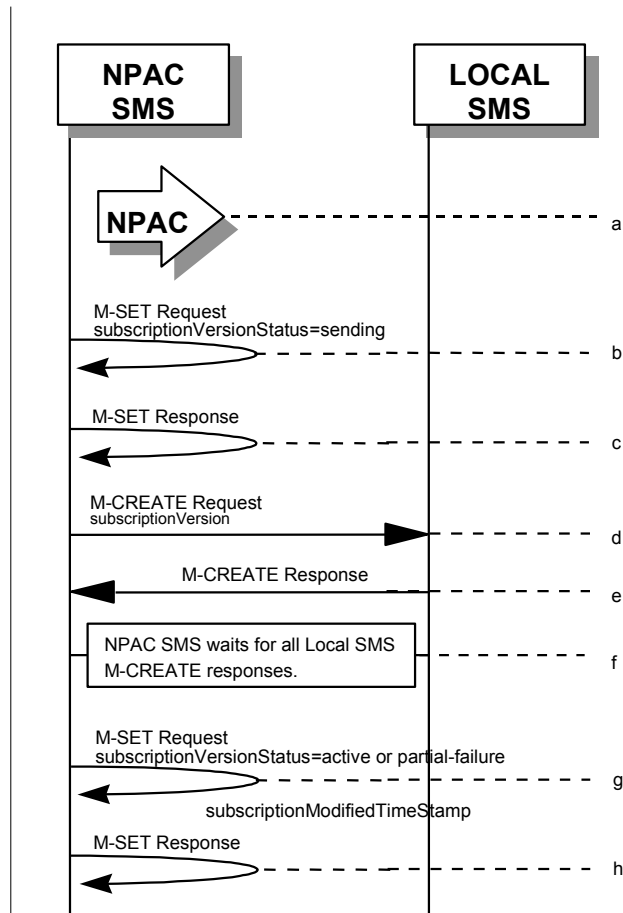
NPAC SMS

LOCAL SMS

NPAC

a

M-SET Request
subscriptionVersionStatus=sending

b

M-SET Response

c

M-CREATE Request
subscriptionVersion

d

M-CREATE Response

e

NPAC SMS waits for all Local SMS M-CREATE responses.

f

M-SET Request
subscriptionVersionStatus=active or partial-failure

g

subscriptionModifiedTimeStamp

M-SET Response

h